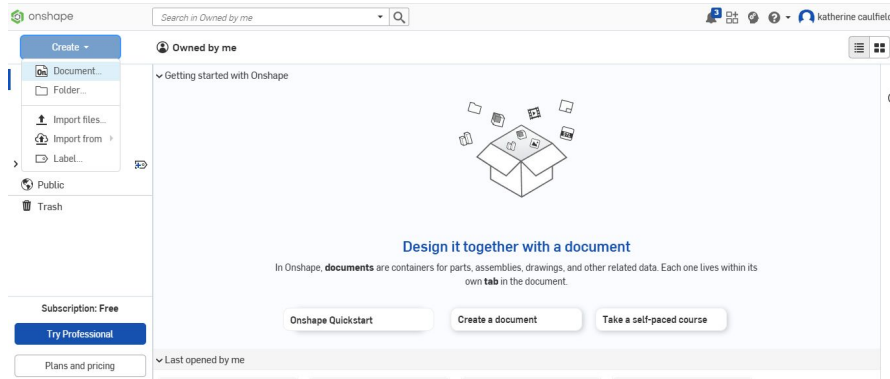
onshape

Search in Owned by me

3

katherine caulfiel

Create

Owned by me

Document...

Folder...

Import files...

Import from

Label...

Public

Trash

Getting started with Onshape

Design it together with a document

In Onshape, **documents** are containers for parts, assemblies, drawings, and other related data. Each one lives within its own **tab** in the document.

Onshape Quickstart

Create a document

Take a self-paced course

Subscription: Free

Try Professional

Plans and pricing

Last opened by me